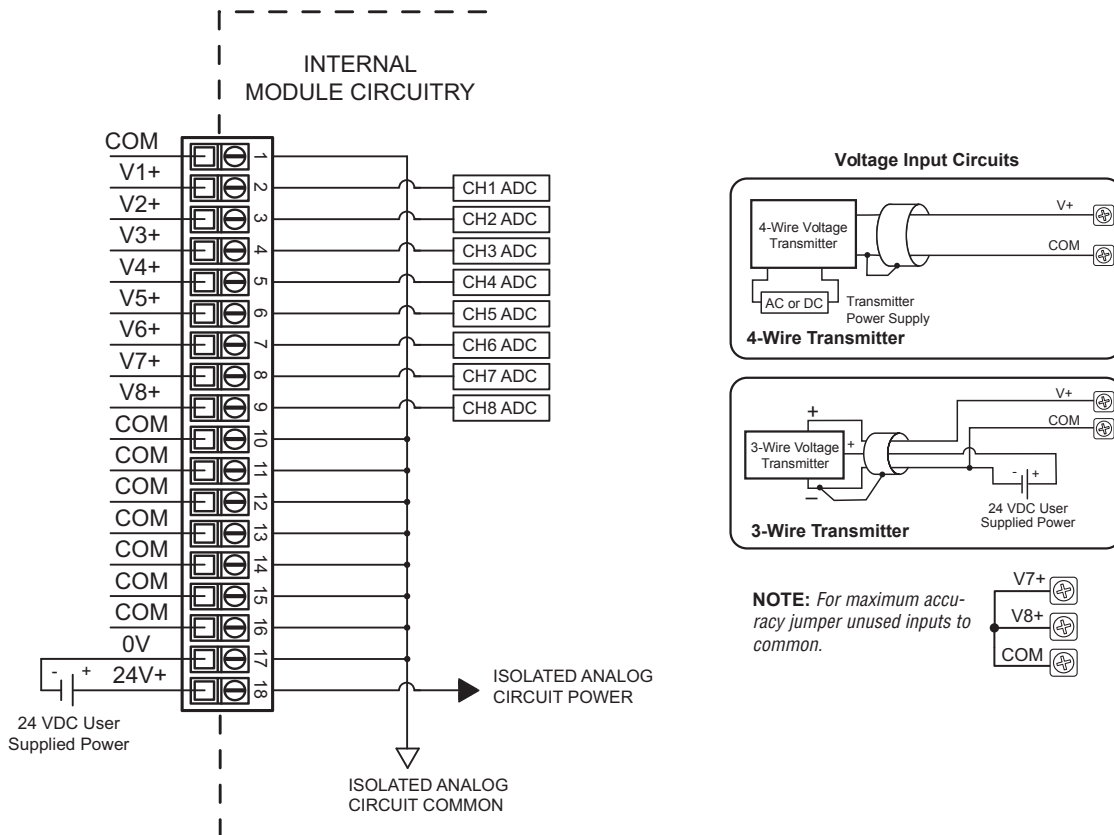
INTERNAL
MODULE CIRCUITRY

COM
V1+
V2+
V3+
V4+
V5+
V6+
V7+
V8+
COM
COM
COM
COM
COM
COM
COM
0V
24V+

1
2
3
4
5
6
7
8
9
10
11
12
13
14
15
16
17
18

CH1 ADC
CH2 ADC
CH3 ADC
CH4 ADC
CH5 ADC
CH6 ADC
CH7 ADC
CH8 ADC

- +
24 VDC User
Supplied Power

ISOLATED ANALOG
CIRCUIT POWER

ISOLATED ANALOG
CIRCUIT COMMON

Voltage Input Circuits

4-Wire Voltage
Transmitter
V+
COM
AC or DC
Transmitter
Power Supply
4-Wire Transmitter

+
3-Wire Voltage
Transmitter
+
–
V+
COM
- +
24 VDC User
Supplied Power
3-Wire Transmitter

NOTE: For maximum accuracy jumper unused inputs to common.

V7+
V8+
COM